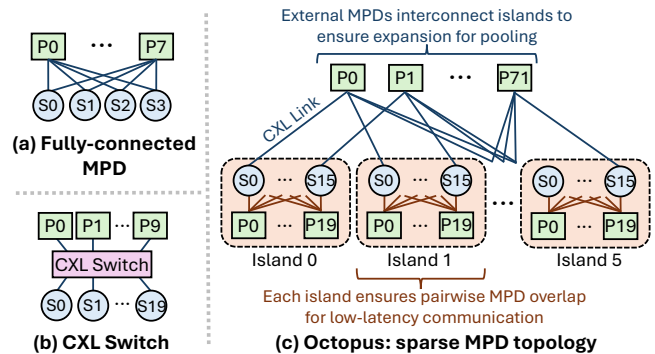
P0 ··· P7

S0 S1 S2 S3

(a) Fully-connected MPD

P0 P1 ··· P9

CXL Switch

S0 S1 ··· S19

(b) CXL Switch

External MPDs interconnect islands to ensure expansion for pooling

P0 P1 ··· P71

CXL Link

S0 ··· S15

P0 ··· P19

Island 0

S0 ··· S15

P0 ··· P19

Island 1

···

S0 ··· S15

P0 ··· P19

Island 5

Each island ensures pairwise MPD overlap for low-latency communication

(c) Octopus: sparse MPD topology